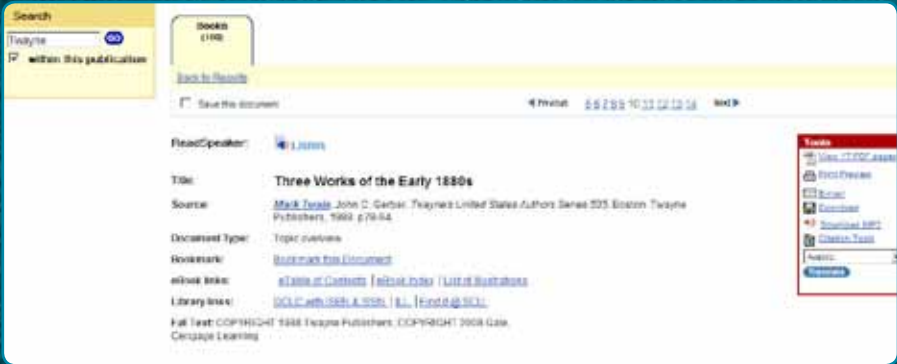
Search

Twayne GO

within this publication

Books (198)

Back to Results

Save this document

◄ Previous 6 7 8 9 10 11 12 13 14 Next ►

ReadSpeaker: Listen

Title: Three Works of the Early 1880s

Source: Mark Twain. John C. Gerber. Twayne's United States Authors Series 535. Boston: Twayne Publishers, 1988. p79-94.

Document Type: Topic overview

Bookmark: Bookmark this Document

eBook links: eTable of Contents | eBook Index | List of Illustrations

Library links: OCLC with ISBN & ISSN | ILL | Find it @ SCU

Full Text: COPYRIGHT 1988 Twayne Publishers, COPYRIGHT 2008 Gale, Cengage Learning

Tools

View PDF pages

Print Preview

E-mail

Download

Download MP3

Citation Tools

Arabic

Translate